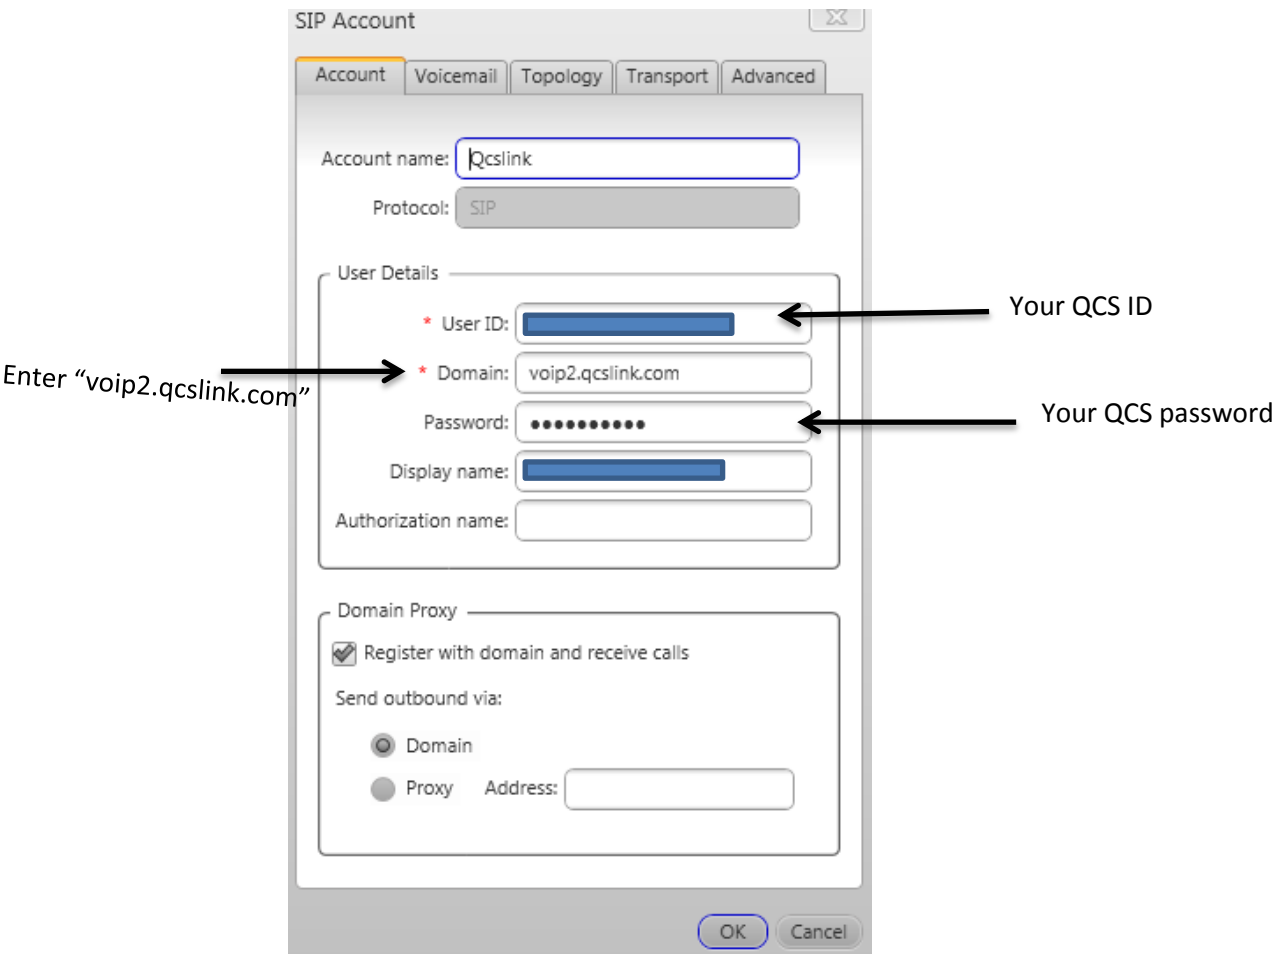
SIP Account

Account | Voicemail | Topology | Transport | Advanced

Account name: Qcslink

Protocol: SIP

User Details

* User ID:

Your QCS ID

Enter "voip2.qcslink.com"

* Domain: voip2.qcslink.com

Password: ●●●●●●●●●●●

Your QCS password

Display name:

Authorization name:

Domain Proxy

Register with domain and receive calls

Send outbound via:

Domain

Proxy Address:

OK Cancel